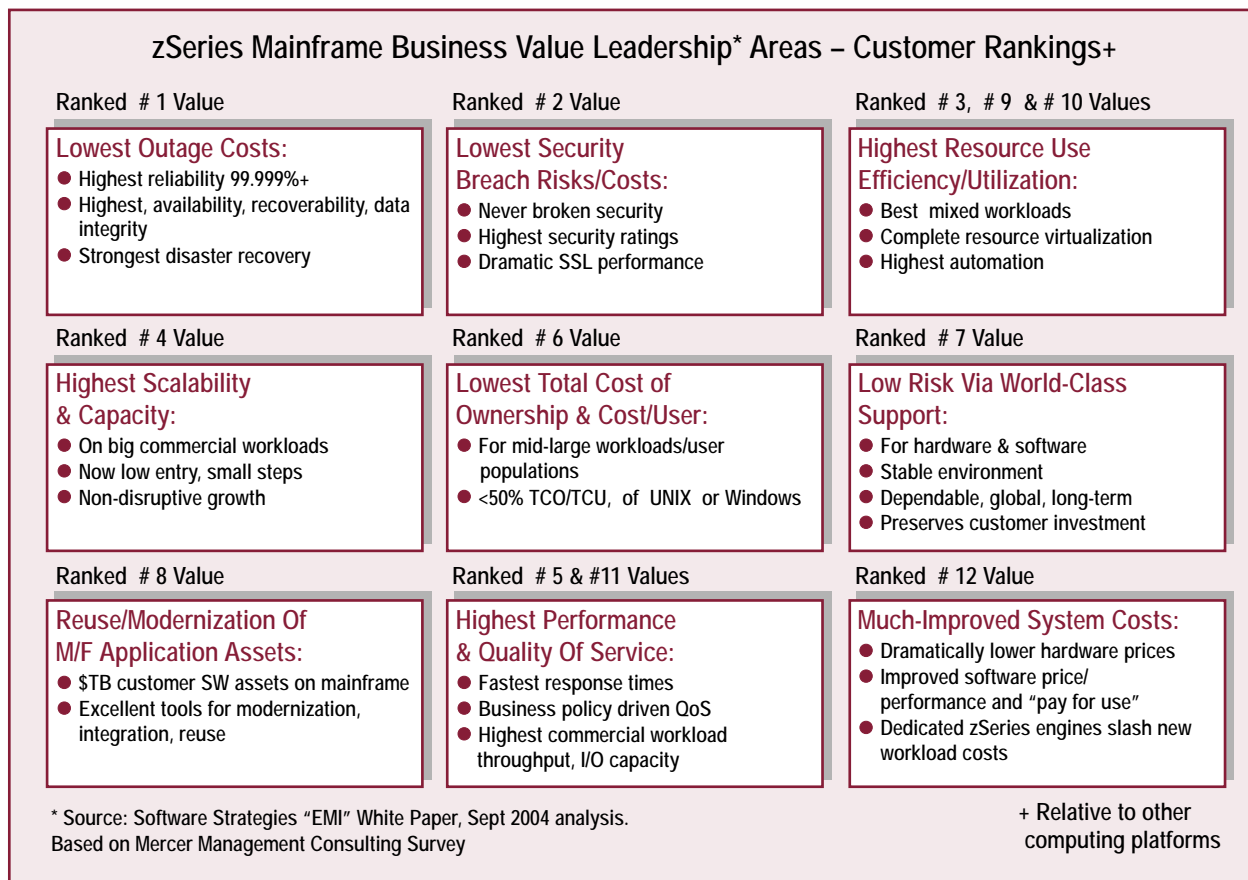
zSeries Mainframe Business Value Leadership* Areas – Customer Rankings+

Ranked # 1 Value

Lowest Outage Costs:
- Highest reliability 99.999%+
- Highest, availability, recoverability, data integrity
- Strongest disaster recovery

Ranked # 2 Value

Lowest Security Breach Risks/Costs:
- Never broken security
- Highest security ratings
- Dramatic SSL performance

Ranked # 3, # 9 & # 10 Values

Highest Resource Use Efficiency/Utilization:
- Best mixed workloads
- Complete resource virtualization
- Highest automation

Ranked # 4 Value

Highest Scalability & Capacity:
- On big commercial workloads
- Now low entry, small steps
- Non-disruptive growth

Ranked # 6 Value

Lowest Total Cost of Ownership & Cost/User:
- For mid-large workloads/user populations
- <50% TCO/TCU, of UNIX or Windows

Ranked # 7 Value

Low Risk Via World-Class Support:
- For hardware & software
- Stable environment
- Dependable, global, long-term
- Preserves customer investment

Ranked # 8 Value

Reuse/Modernization Of M/F Application Assets:
- $TB customer SW assets on mainframe
- Excellent tools for modernization, integration, reuse

Ranked # 5 & #11 Values

Highest Performance & Quality Of Service:
- Fastest response times
- Business policy driven QoS
- Highest commercial workload throughput, I/O capacity

Ranked # 12 Value

Much-Improved System Costs:
- Dramatically lower hardware prices
- Improved software price/ performance and "pay for use"
- Dedicated zSeries engines slash new workload costs

* Source: Software Strategies "EMI" White Paper, Sept 2004 analysis.
Based on Mercer Management Consulting Survey

+ Relative to other computing platforms